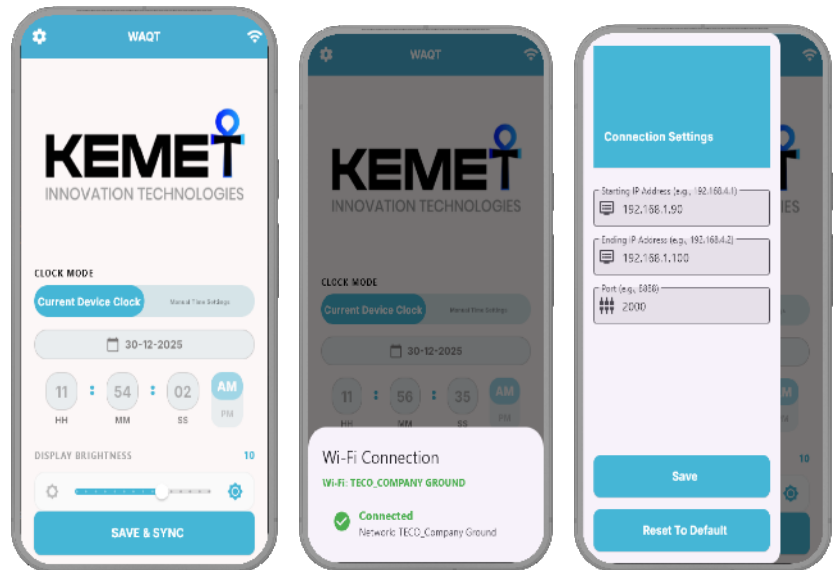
WAQT

KEMET
INNOVATION TECHNOLOGIES

CLOCK MODE

Current Device Clock

Manual Time Settings

30-12-2025

11 : 54 : 02

HH MM SS

AM

PM

DISPLAY BRIGHTNESS

10

SAVE & SYNC

WAQT

KEMET
INNOVATION TECHNOLOGIES

CLOCK MODE

Current Device Clock

Manual Time Settings

30-12-2025

11 56 35

HH MM SS

AM

PM

Wi-Fi Connection

Wi-Fi: TECO_COMPANY GROUND

Connected

Network: TECO_Company Ground

Connection Settings

Starting IP Address (e.g., 192.168.4.1)

192.168.1.90

Ending IP Address (e.g., 192.168.4.2)

192.168.1.100

Port (e.g., 8080)

2000

10

Save

Reset To Default